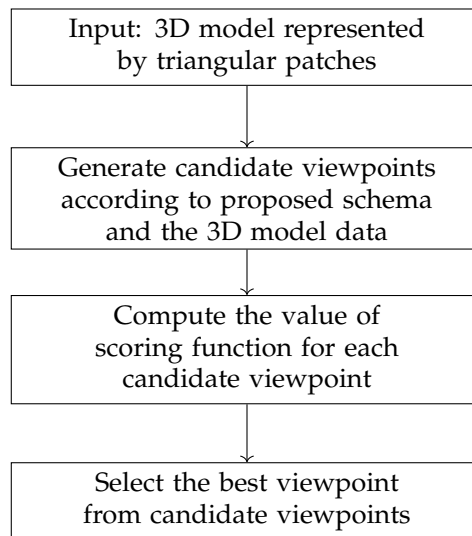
Input: 3D model represented by triangular patches

Generate candidate viewpoints according to proposed schema and the 3D model data

Compute the value of scoring function for each candidate viewpoint

Select the best viewpoint from candidate viewpoints